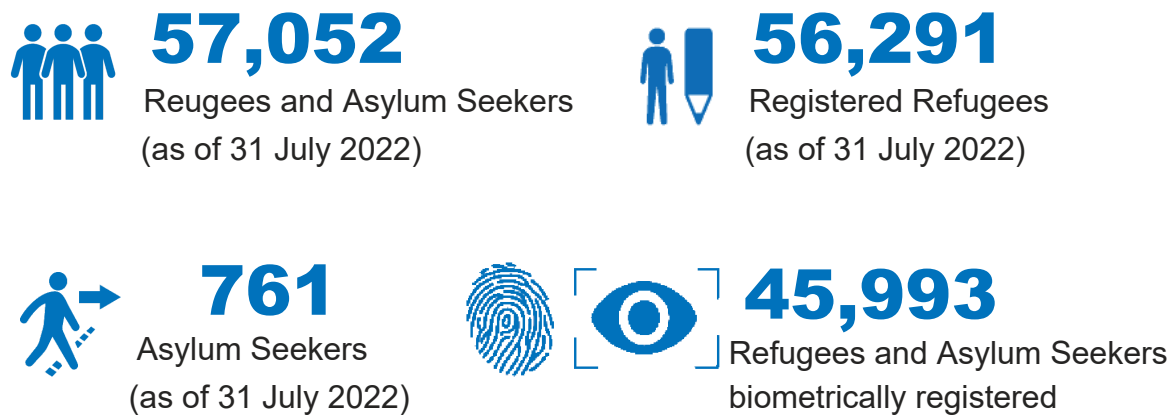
57,052
Reugees and Asylum Seekers (as of 31 July 2022)

56,291
Registered Refugees (as of 31 July 2022)

761
Asylum Seekers (as of 31 July 2022)

45,993
Refugees and Asylum Seekers biometrically registered